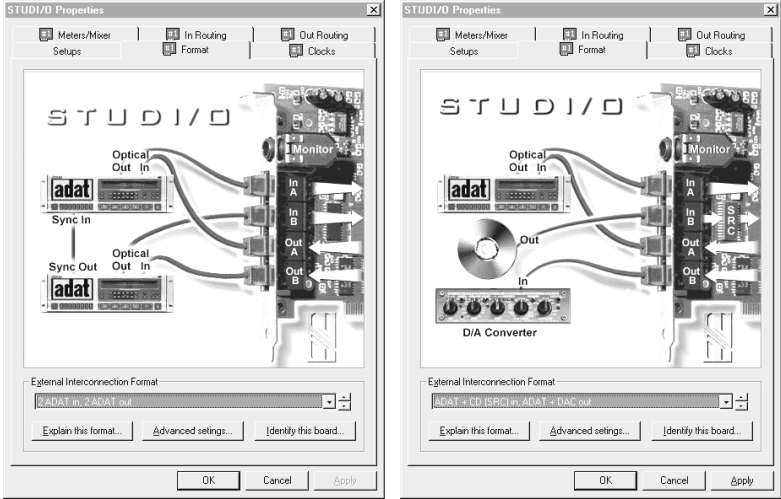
STUDI/O Properties

Meters/Mixer
In Routing
Out Routing
Setups
Format
Clocks

STUDI/O

Optical
Out In
Monitor
adat
Sync In
In A
In B
Sync Out
Optical
Out In
Out A
adat
Out B

External Interconnection Format
2 ADAT in, 2 ADAT out
Explain this format...
Advanced setings...
Identify this board...

OK
Cancel
Apply

STUDI/O Properties

Meters/Mixer
In Routing
Out Routing
Setups
Format
Clocks

STUDI/O

Optical
Out In
Monitor
adat
In A
In B
S R C
Out
Out A
In
Out B
D/A Converter

External Interconnection Format
ADAT + CD (SRC) in, ADAT + DAC out
Explain this format...
Advanced setings...
Identify this board...

OK
Cancel
Apply